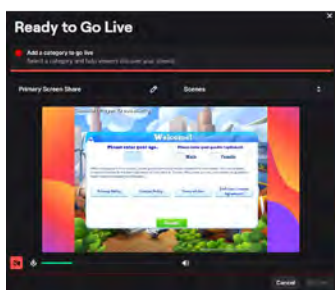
Ready to Go Live

Add a category to go live
Select a category and help viewers discover your stream

Primary Screen Share

Scenes

Welcome!

Please enter your age.

Please enter your gender

Male

Female

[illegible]

Privacy Policy

Cookie Policy

Terms of Use

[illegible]

Accept

Cancel

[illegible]